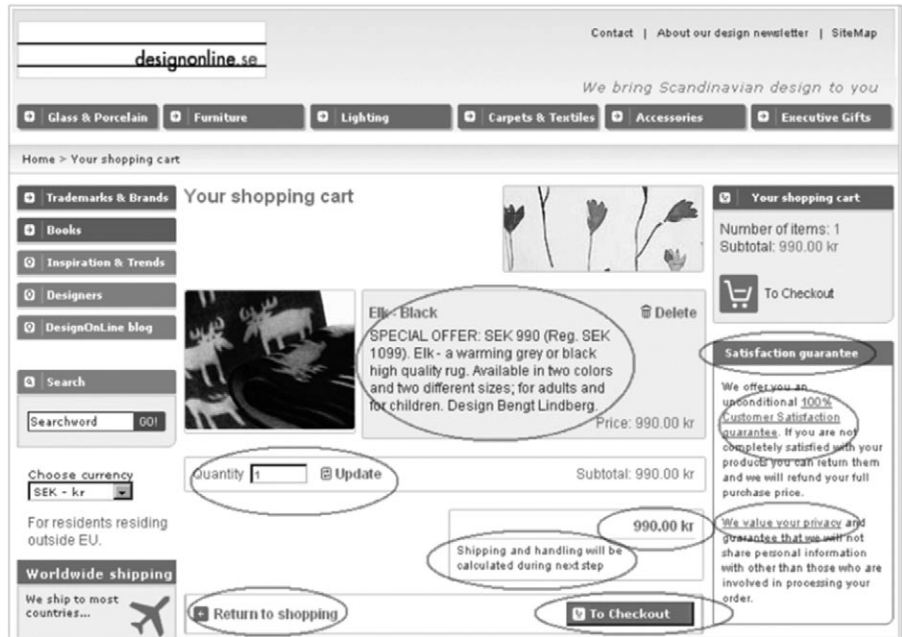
designonline.se

Contact | About our design newsletter | SiteMap

We bring Scandinavian design to you

Glass & Porcelain
Furniture
Lighting
Carpets & Textiles
Accessories
Executive Gifts

Home > Your shopping cart

Trademarks & Brands
Books
Inspiration & Trends
Designers
DesignOnLine blog

Search
Searchword GO!

Choose currency
SEK - kr

For residents residing outside EU.

Worldwide shipping
We ship to most countries...

Your shopping cart

Elk - Black
Delete
SPECIAL OFFER: SEK 990 (Reg. SEK 1099). Elk - a warming grey or black high quality rug. Available in two colors and two different sizes; for adults and for children. Design Bengt Lindberg.
Price: 990.00 kr

Quantity 1 Update
Subtotal: 990.00 kr

990.00 kr
Shipping and handling will be calculated during next step

Return to shopping
To Checkout

Your shopping cart
Number of items: 1
Subtotal: 990.00 kr
To Checkout

Satisfaction guarantee
We offer you an unconditional 100% Customer Satisfaction guarantee. If you are not completely satisfied with your products you can return them and we will refund your full purchase price.

We value your privacy and guarantee that we will not share personal information with other than those who are involved in processing your order.